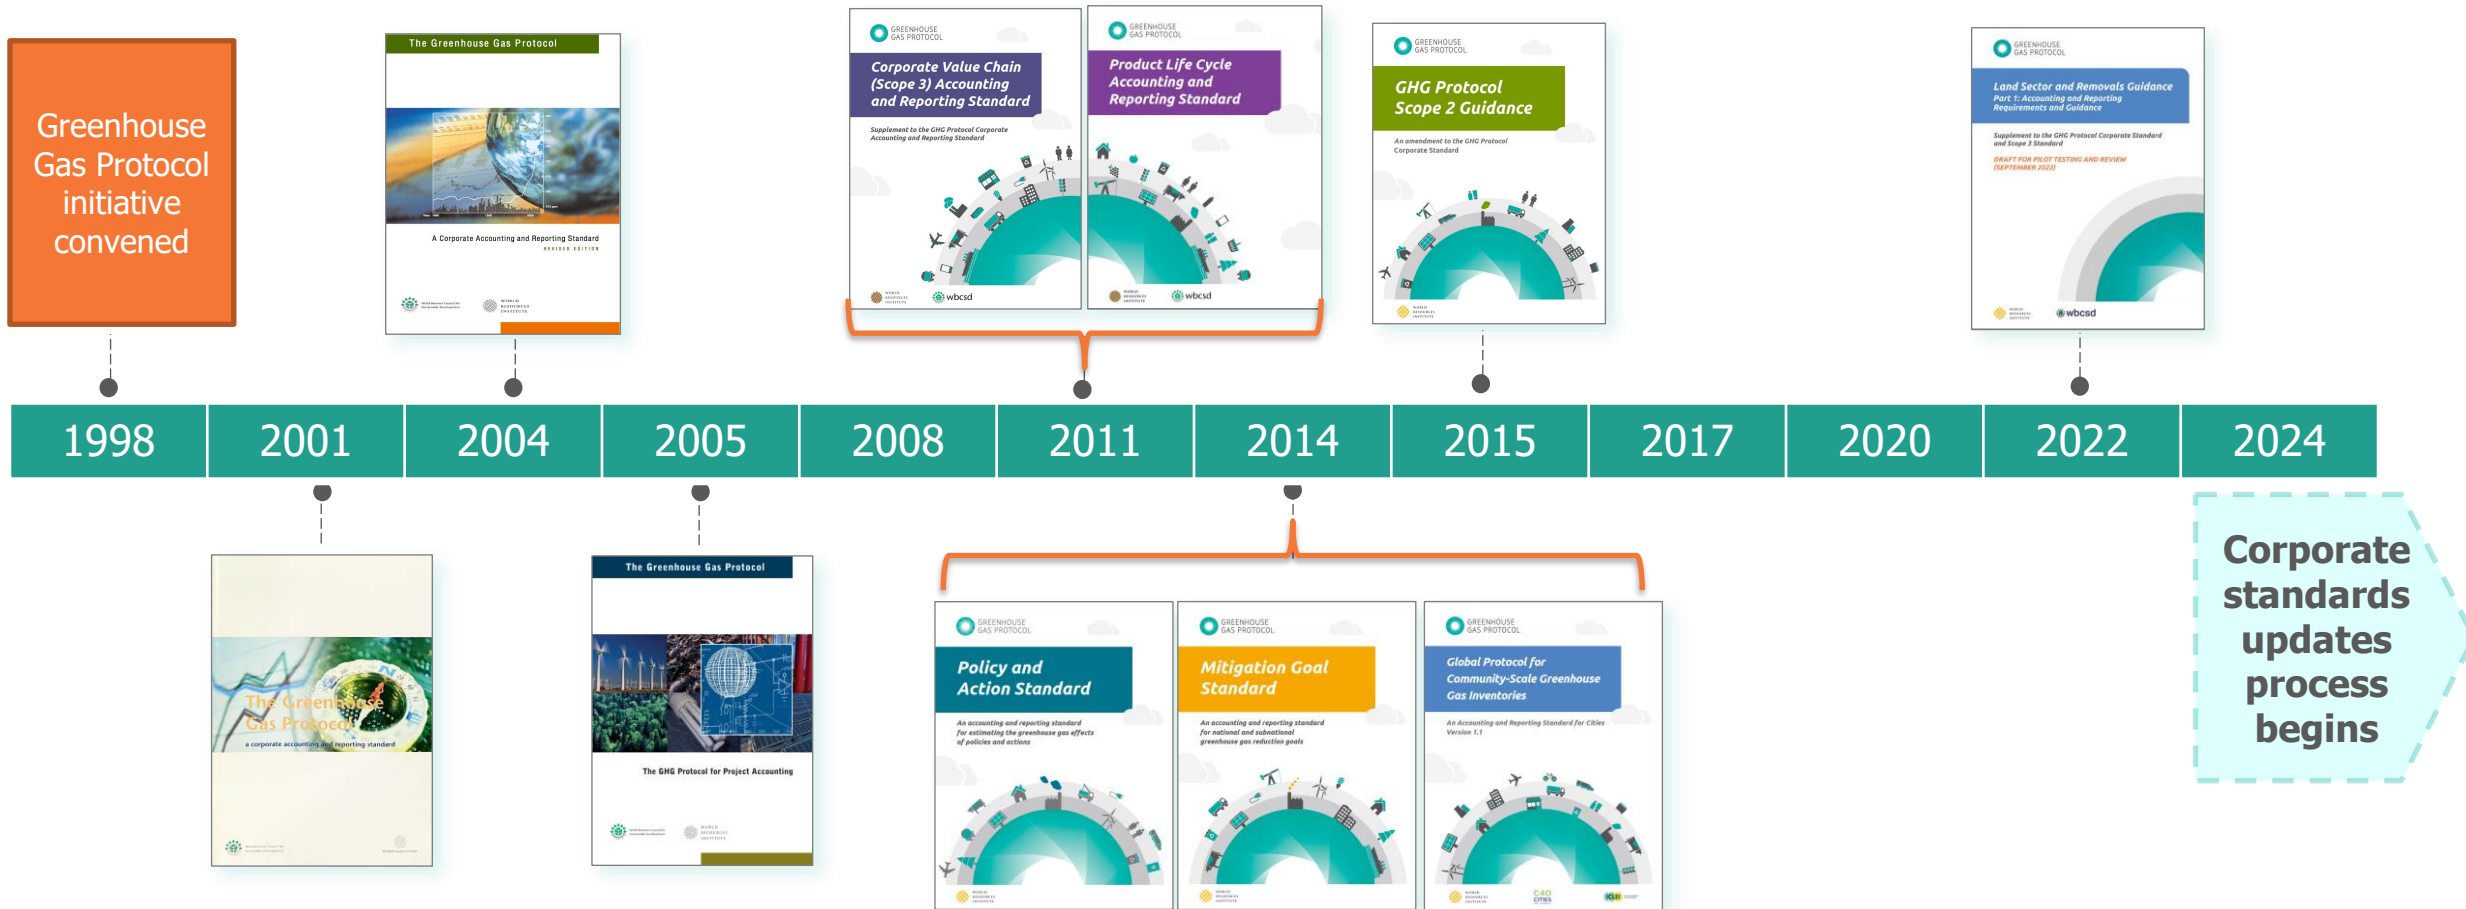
Greenhouse Gas Protocol initiative convened

The Greenhouse Gas Protocol

A Corporate Accounting and Reporting Standard
REVISED EDITION

GREENHOUSE GAS PROTOCOL

Corporate Value Chain (Scope 3) Accounting and Reporting Standard

Supplement to the GHG Protocol Corporate Accounting and Reporting Standard

wbcsd

GREENHOUSE GAS PROTOCOL

Product Life Cycle Accounting and Reporting Standard

wbcsd

GREENHOUSE GAS PROTOCOL

GHG Protocol Scope 2 Guidance

An amendment to the GHG Protocol Corporate Standard

GREENHOUSE GAS PROTOCOL

Land Sector and Removals Guidance
Part 1: Accounting and Reporting Requirements and Guidance

Supplement to the GHG Protocol Corporate Standard and Scope 3 Standard

DRAFT FOR PILOT TESTING AND REVIEW (SEPTEMBER 2022)

wbcsd

| 1998 | 2001 | 2004 | 2005 | 2008 | 2011 | 2014 | 2015 | 2017 | 2020 | 2022 | 2024 |
|---|---|---|---|---|---|---|---|---|---|---|---|

The Greenhouse Gas Protocol
a corporate accounting and reporting standard

The Greenhouse Gas Protocol

The GHG Protocol for Project Accounting

GREENHOUSE GAS PROTOCOL

Policy and Action Standard

An accounting and reporting standard for estimating the greenhouse gas effects of policies and actions

GREENHOUSE GAS PROTOCOL

Mitigation Goal Standard

An accounting and reporting standard for national and subnational greenhouse gas reduction goals

GREENHOUSE GAS PROTOCOL

Global Protocol for Community-Scale Greenhouse Gas Inventories

An Accounting and Reporting Standard for Cities Version 1.1

C40 CITIES

ICLEI

Corporate standards updates process begins